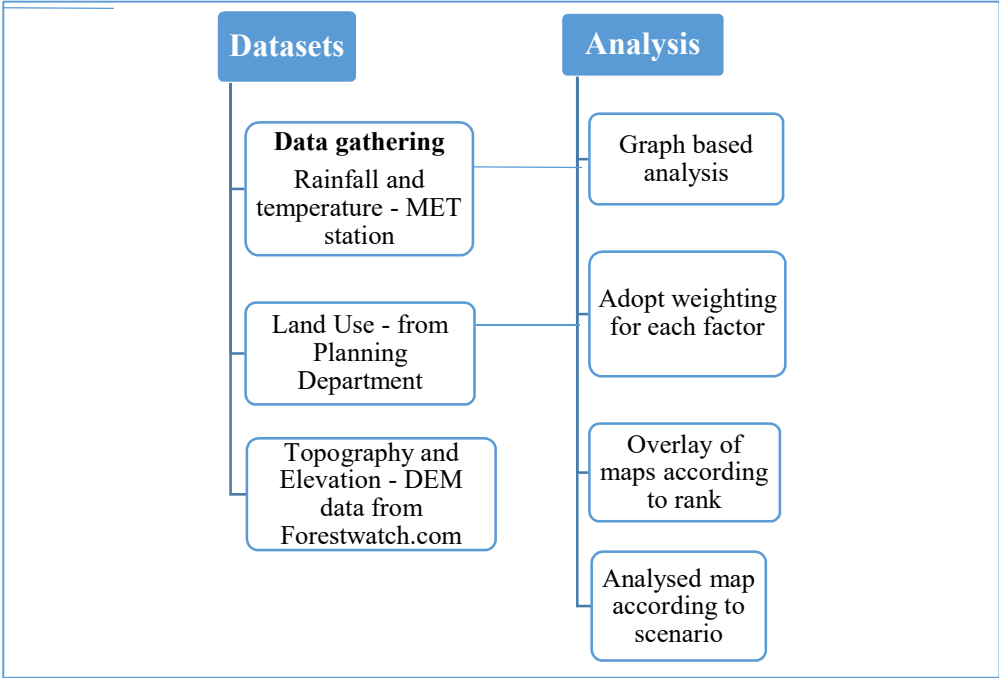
Datasets

Data gathering

Rainfall and temperature - MET station

Land Use - from Planning Department

Topography and Elevation - DEM data from Forestwatch.com

Analysis

Graph based analysis

Adopt weighting for each factor

Overlay of maps according to rank

Analysed map according to scenario